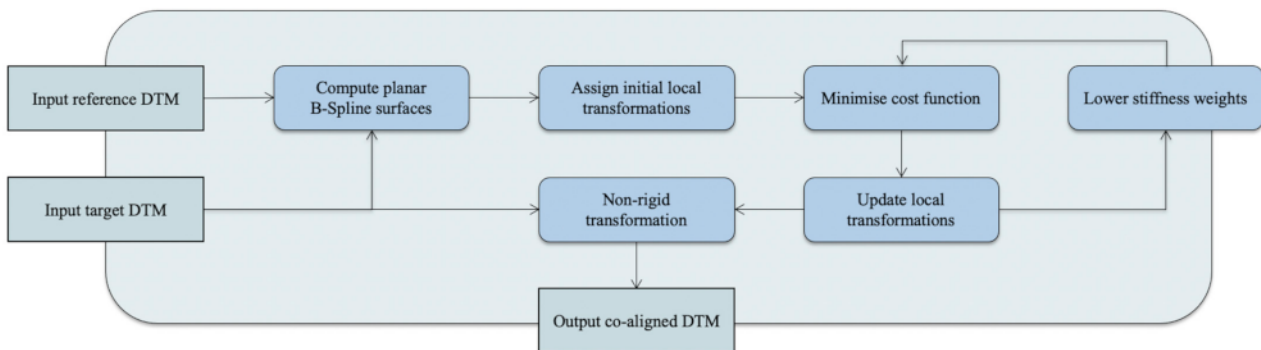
Input reference DTM

Compute planar B-Spline surfaces

Assign initial local transformations

Minimise cost function

Lower stiffness weights

Input target DTM

Non-rigid transformation

Update local transformations

Output co-aligned DTM